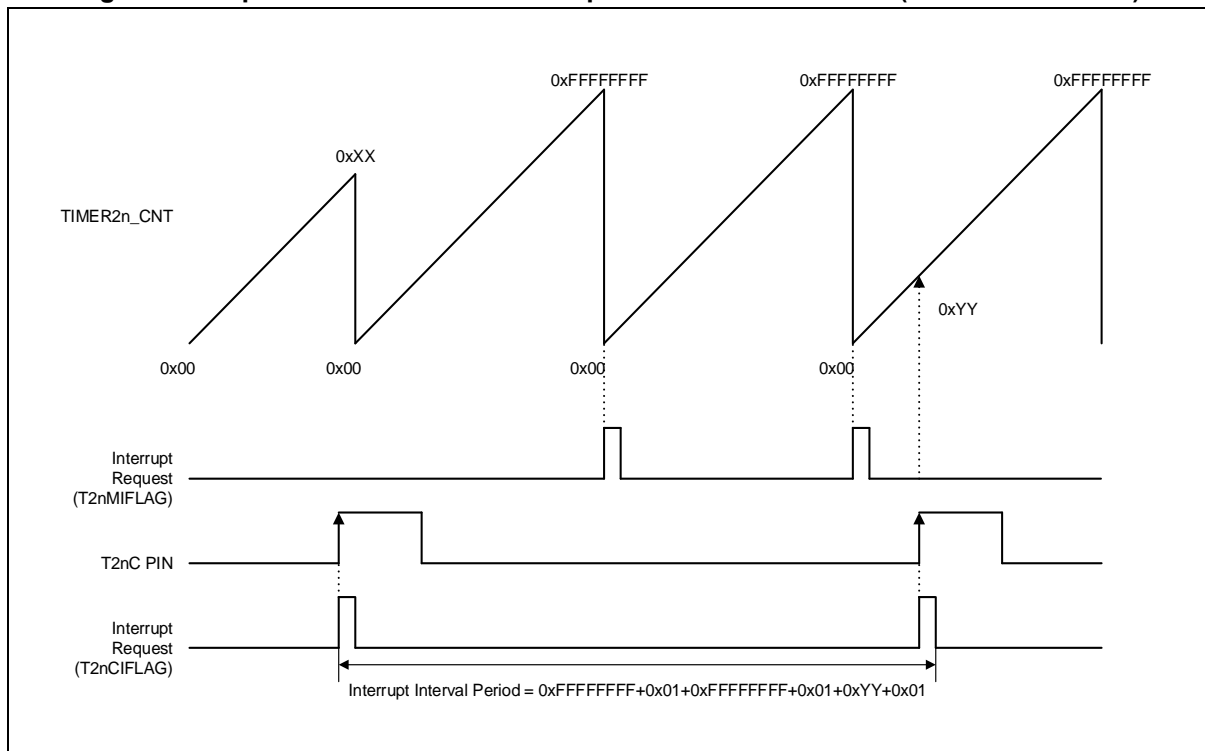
0xFFFFFFFF
0xFFFFFFFF
0xFFFFFFFF
0xXX
TIMER2n_CNT
0xYY
0x00
0x00
0x00
0x00
Interrupt Request (T2nMIFLAG)
T2nC PIN
Interrupt Request (T2nCIFLAG)
Interrupt Interval Period = 0xFFFFFFFF+0x01+0xFFFFFFFF+0x01+0xYY+0x01